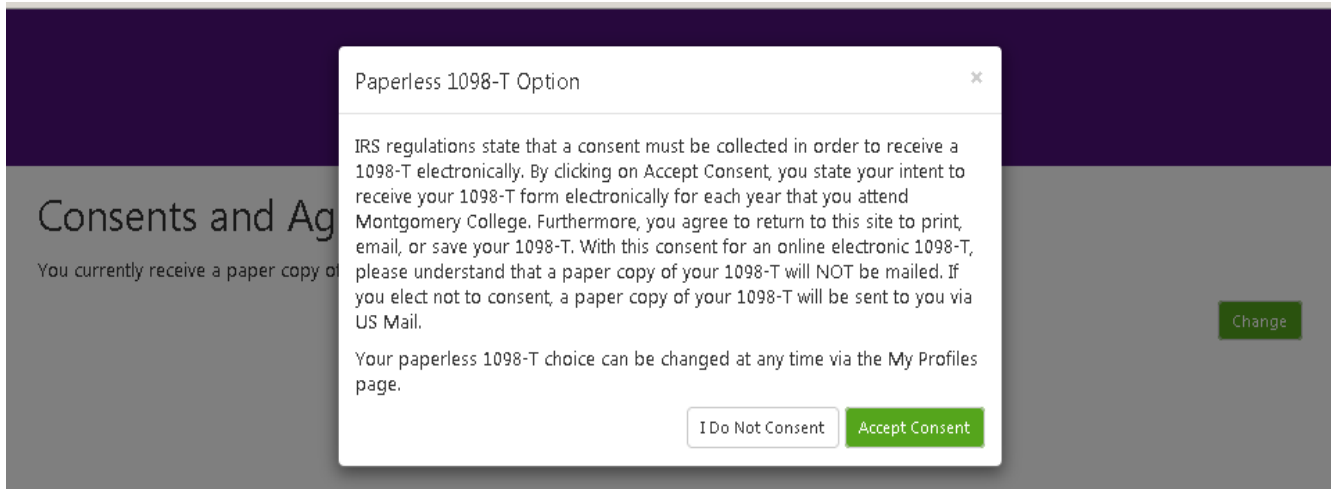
Consents and Ag

You currently receive a paper copy of

Change

Paperless 1098-T Option

×

IRS regulations state that a consent must be collected in order to receive a 1098-T electronically. By clicking on Accept Consent, you state your intent to receive your 1098-T form electronically for each year that you attend Montgomery College. Furthermore, you agree to return to this site to print, email, or save your 1098-T. With this consent for an online electronic 1098-T, please understand that a paper copy of your 1098-T will NOT be mailed. If you elect not to consent, a paper copy of your 1098-T will be sent to you via US Mail.

Your paperless 1098-T choice can be changed at any time via the My Profiles page.

I Do Not Consent

Accept Consent